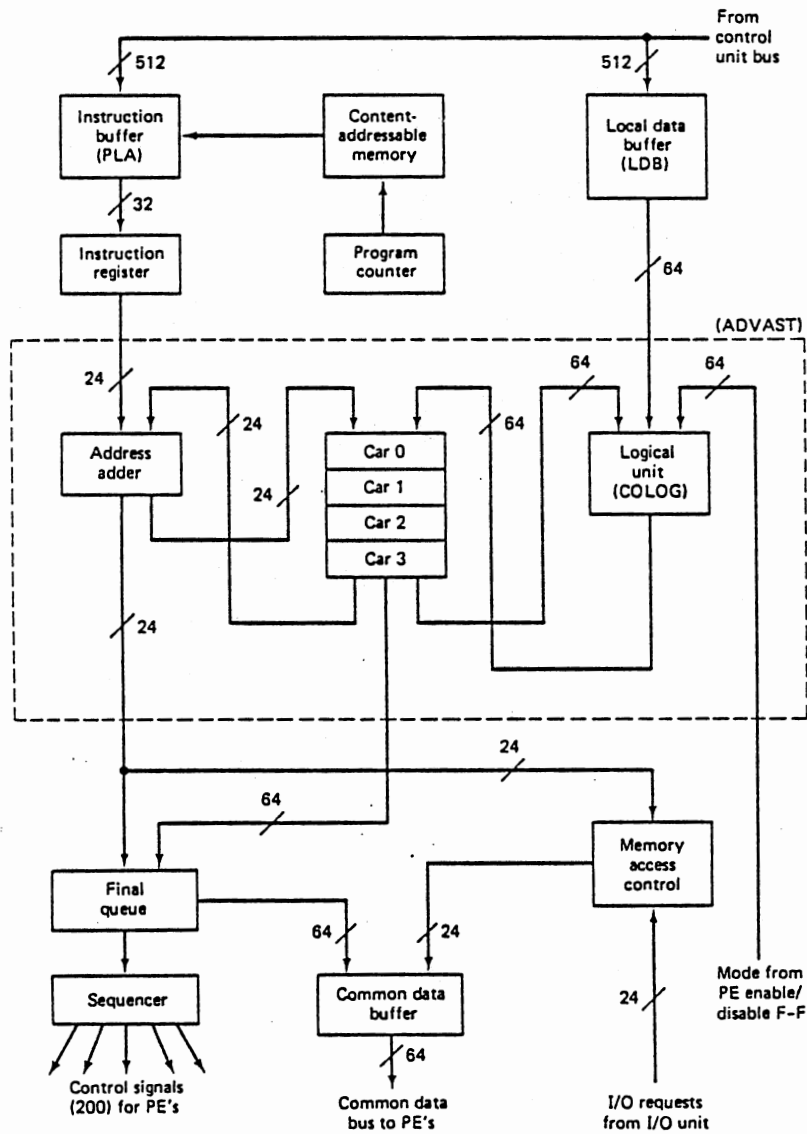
From control unit bus

512

512

Instruction buffer (PLA)

Content-addressable memory

Local data buffer (LDB)

32

Instruction register

Program counter

64

(ADVAST)

24

64

64

24

64

Address adder

Car 0

Car 1

Car 2

Car 3

Logical unit (COLOG)

24

24

24

64

Final queue

Memory access control

64

24

Sequencer

Common data buffer

24

Mode from PE enable/ disable F-F

64

Control signals (200) for PE's

Common data bus to PE's

I/O requests from I/O unit